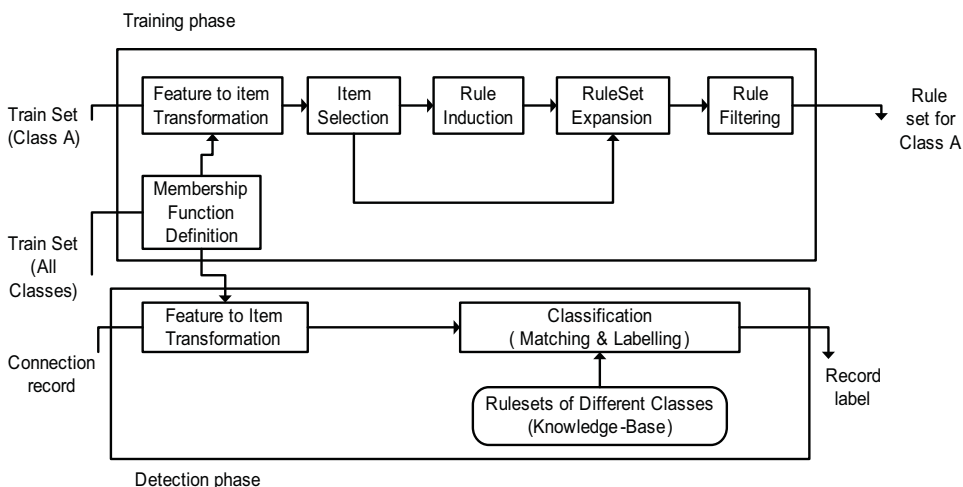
Training phase

Train Set (Class A)

Feature to item Transformation

Item Selection

Rule Induction

RuleSet Expansion

Rule Filtering

Rule set for Class A

Membership Function Definition

Train Set (All Classes)

Feature to Item Transformation

Classification ( Matching & Labelling )

Connection record

Record label

Rulesets of Different Classes (Knowledge-Base)

Detection phase